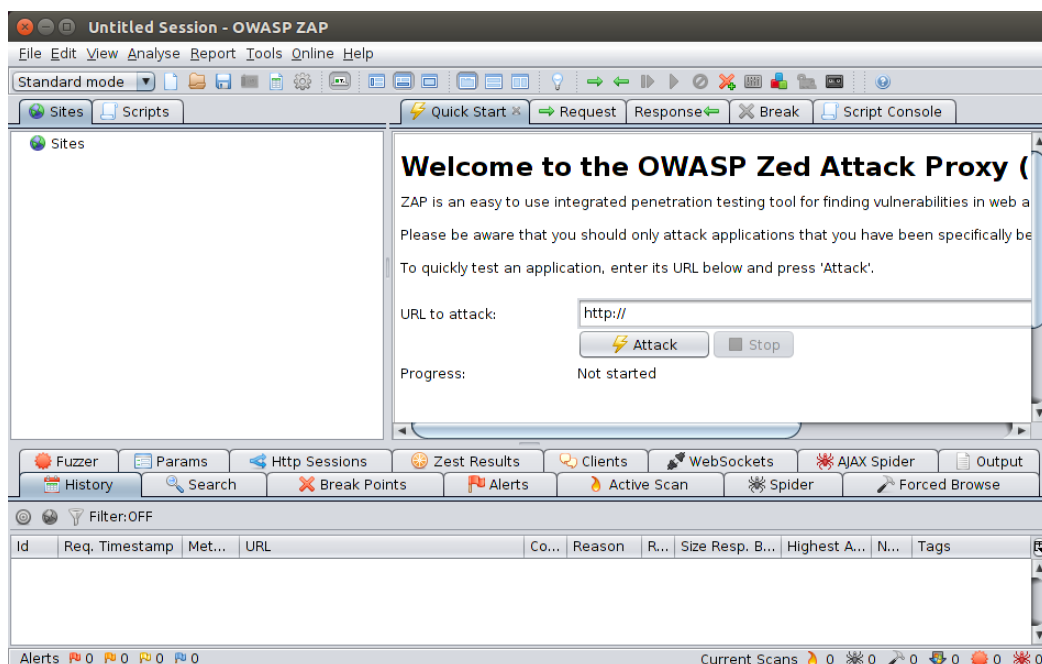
Untitled Session - OWASP ZAP

File Edit View Analyse Report Tools Online Help

Standard mode

Sites Scripts

Quick Start Request Response Break Script Console

Sites

Welcome to the OWASP Zed Attack Proxy (

ZAP is an easy to use integrated penetration testing tool for finding vulnerabilities in web a

Please be aware that you should only attack applications that you have been specifically be

To quickly test an application, enter its URL below and press 'Attack'.

URL to attack: http://

Attack Stop

Progress: Not started

Fuzzer Params Http Sessions Zest Results Clients WebSockets AJAX Spider Output

History Search Break Points Alerts Active Scan Spider Forced Browse

Filter:OFF

| Id | Req. Timestamp | Met... | URL | Co... | Reason | R... | Size Resp. B... | Highest A... | N... | Tags |
|---|---|---|---|---|---|---|---|---|---|---|

Alerts 0 0 0 0

Current Scans 0 0 0 0 0 0